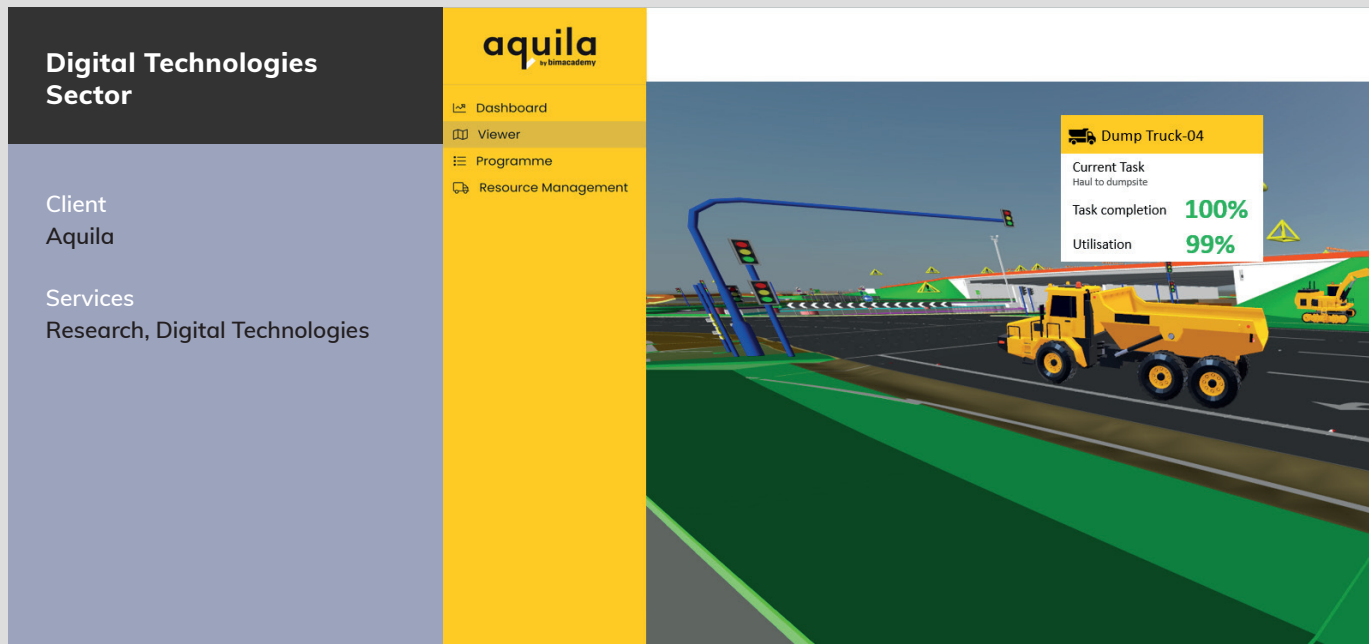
Digital Technologies Sector

Client
Aquila

Services
Research, Digital Technologies

aquila
by bimacademy

Dashboard
Viewer
Programme
Resource Management

Dump Truck-04
Current Task
Haul to dumpsite
Task completion 100%
Utilisation 99%